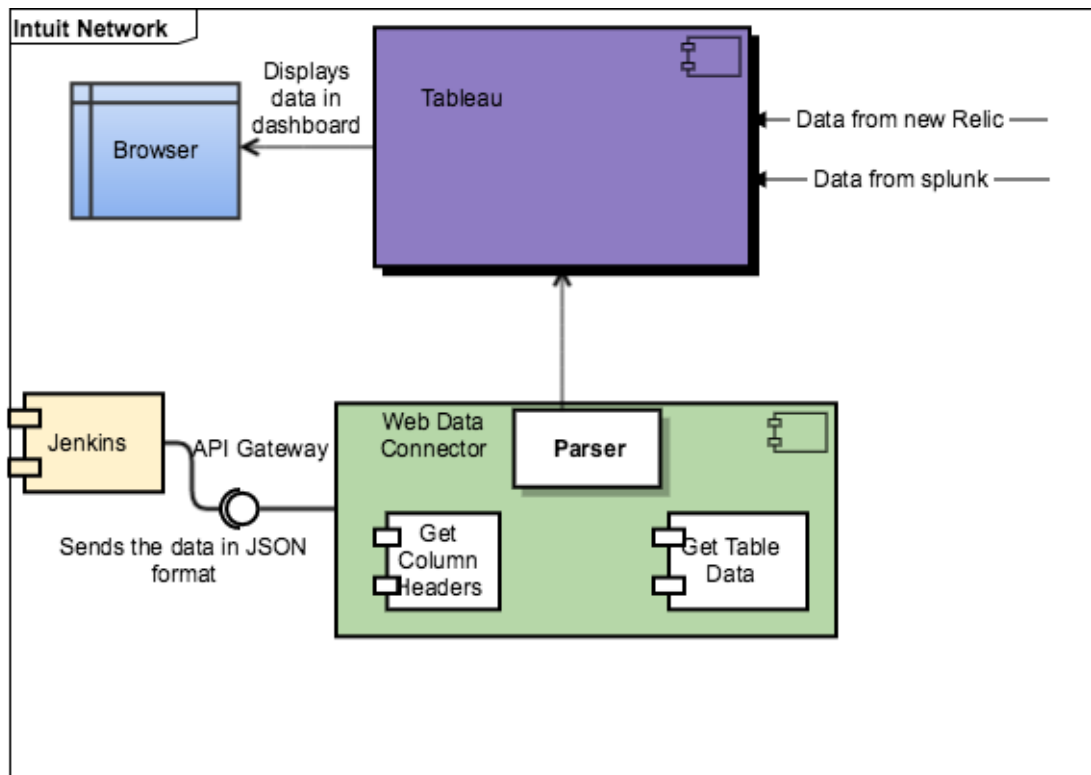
Intuit Network

Displays data in dashboard

Tableau

Browser

Data from new Relic

Data from splunk

Jenkins

API Gateway

Sends the data in JSON format

Web Data Connector

Parser

Get Column Headers

Get Table Data